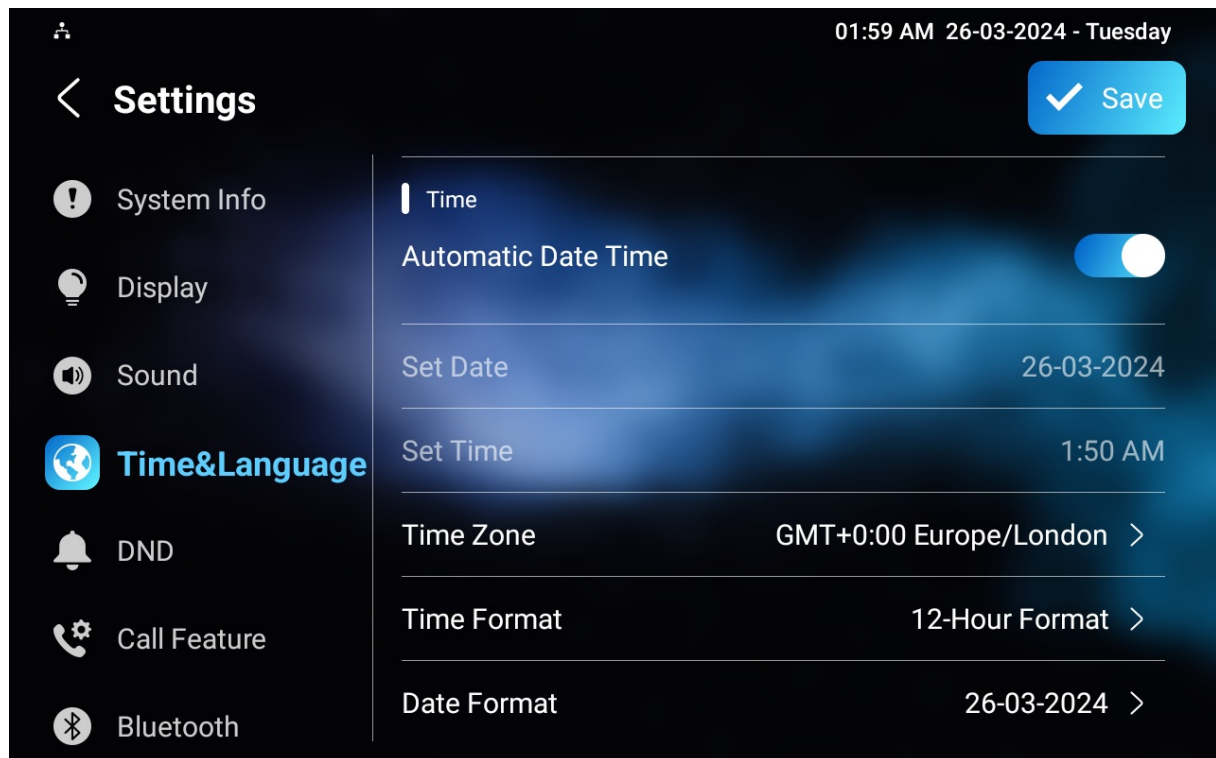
01:59 AM 26-03-2024 - Tuesday

Settings

Save

System Info

Display

Sound

Time&Language

DND

Call Feature

Bluetooth

Time

Automatic Date Time

Set Date 26-03-2024

Set Time 1:50 AM

Time Zone GMT+0:00 Europe/London

Time Format 12-Hour Format

Date Format 26-03-2024